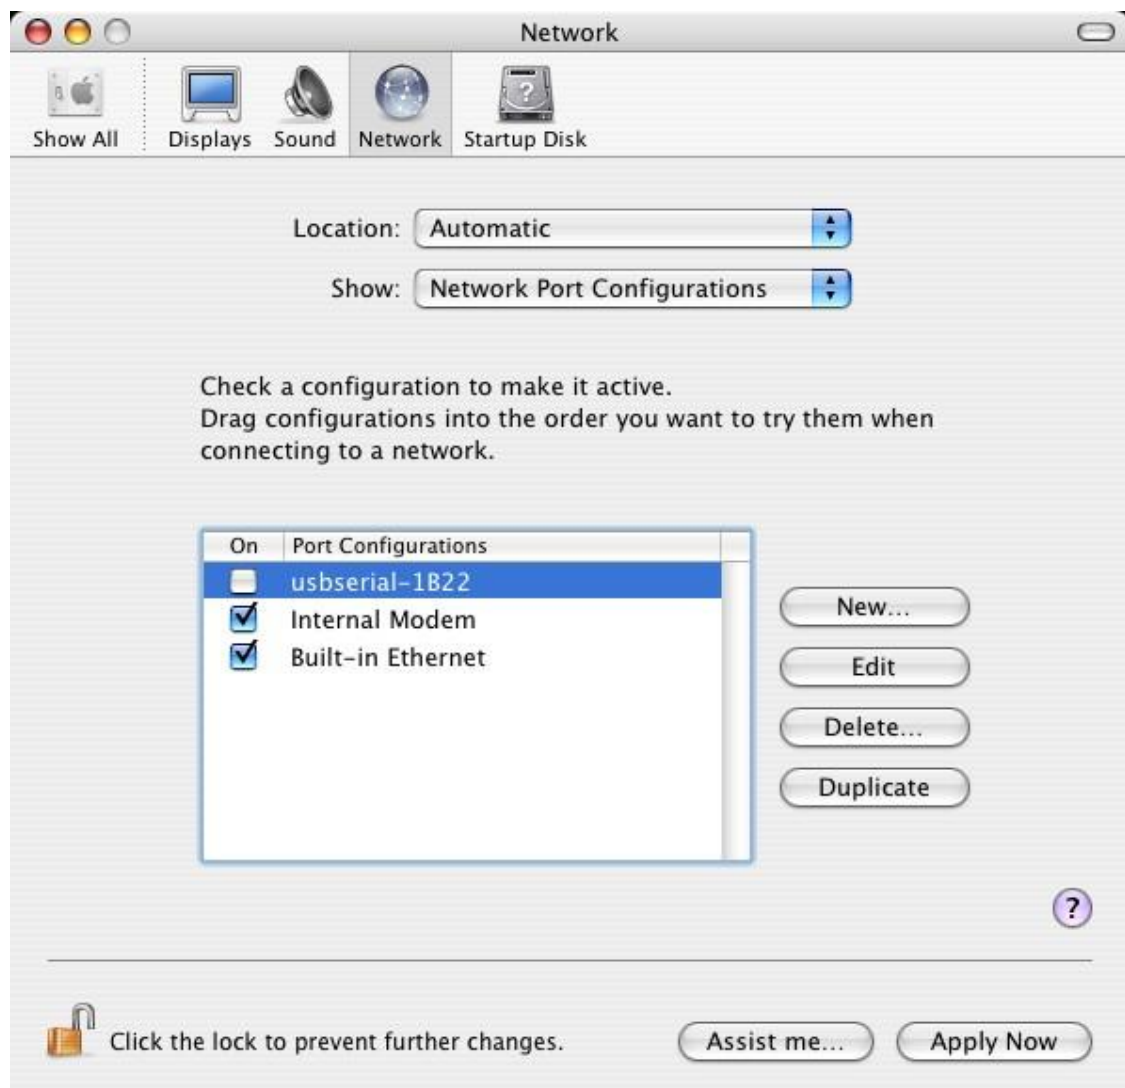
Network

Show All Displays Sound Network Startup Disk

Location: Automatic

Show: Network Port Configurations

Check a configuration to make it active.
Drag configurations into the order you want to try them when connecting to a network.

| On | Port Configurations |
|---|---|
| ☐ | usbserial-1B22 |
| ☑ | Internal Modem |
| ☑ | Built-in Ethernet |

New...

Edit

Delete...

Duplicate

?

Click the lock to prevent further changes.

Assist me...

Apply Now